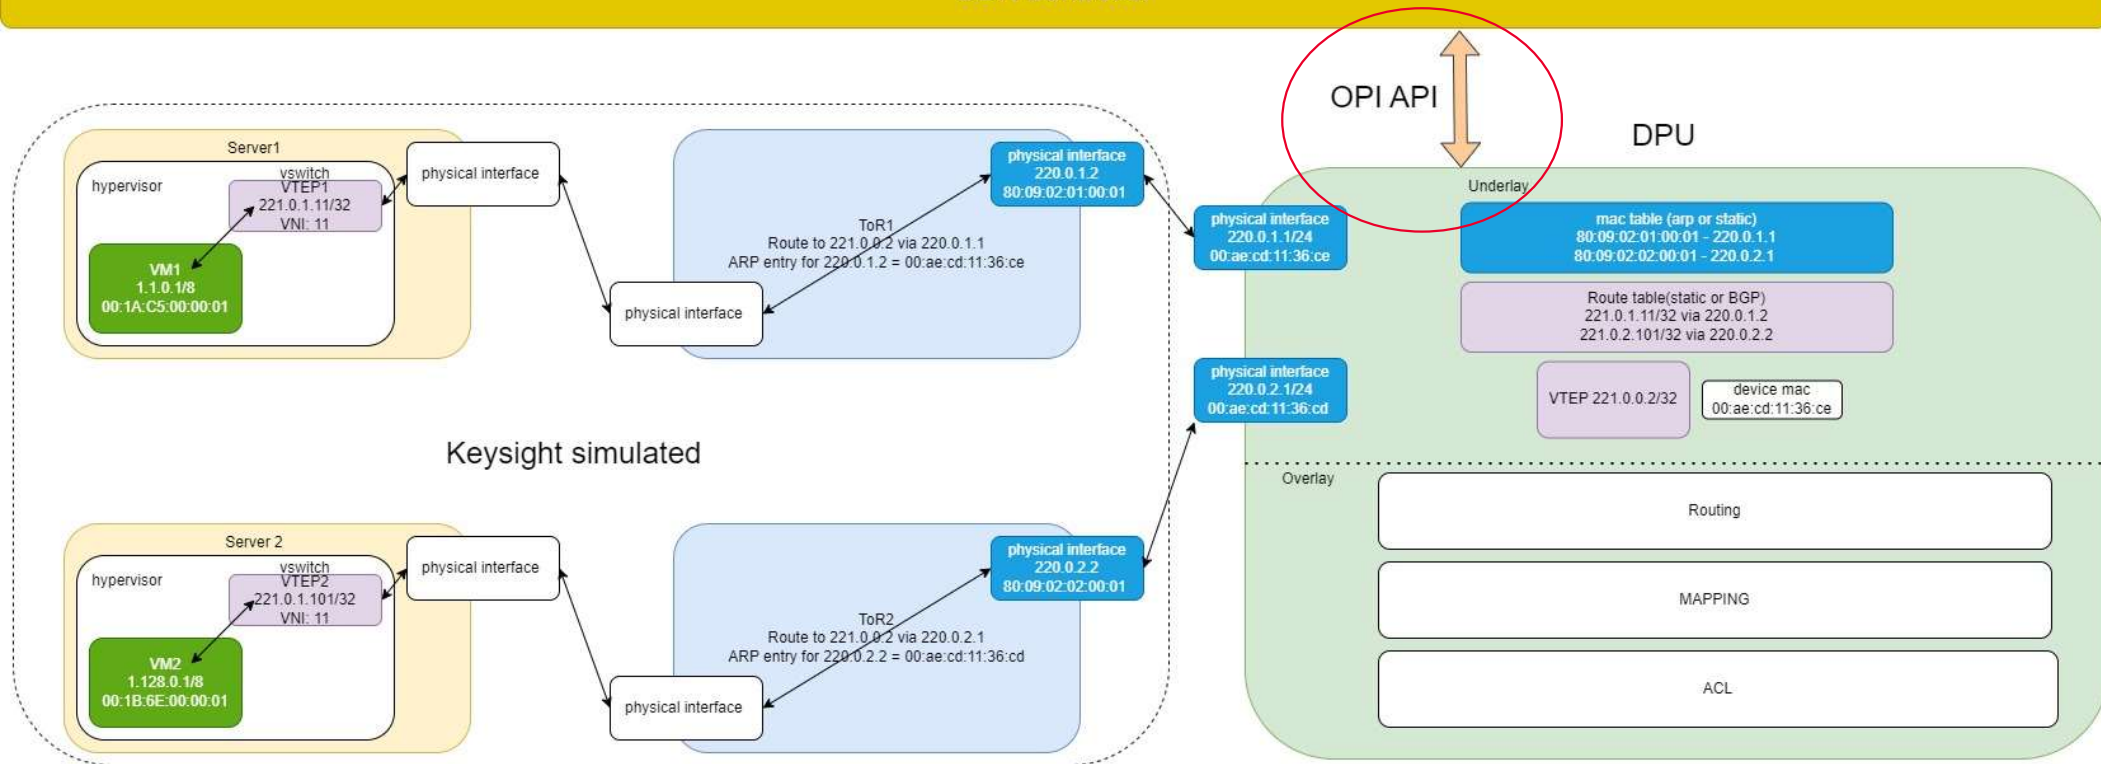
OPI API

DPU

Server1

hypervisor

vswitch
VTEP1
221.0.1.11/32
VNI: 11

VM1
1.1.0.1/8
00:1A:C5:00:00:01

physical interface

ToR1
Route to 221.0.0.2 via 220.0.1.1
ARP entry for 220.0.1.2 = 00:ae:cd:11:36:ce

physical interface

physical interface
220.0.1.2
80:09:02:01:00:01

physical interface
220.0.1.1/24
00:ae:cd:11:36:ce

physical interface
220.0.2.1/24
00:ae:cd:11:36:cd

Underlay

mac table (arp or static)
80:09:02:01:00:01 - 220.0.1.1
80:09:02:02:00:01 - 220.0.2.1

Route table(static or BGP)
221.0.1.11/32 via 220.0.1.2
221.0.2.101/32 via 220.0.2.2

VTEP 221.0.0.2/32

device mac
00:ae:cd:11:36:ce

Keysight simulated

Overlay

Routing

MAPPING

ACL

Server 2

hypervisor

vswitch
VTEP2
221.0.1.101/32
VNI: 11

VM2
1.128.0.1/8
00:1B:6E:00:00:01

physical interface

ToR2
Route to 221.0.0.2 via 220.0.2.1
ARP entry for 220.0.2.2 = 00:ae:cd:11:36:cd

physical interface

physical interface
220.0.2.2
80:09:02:02:00:01